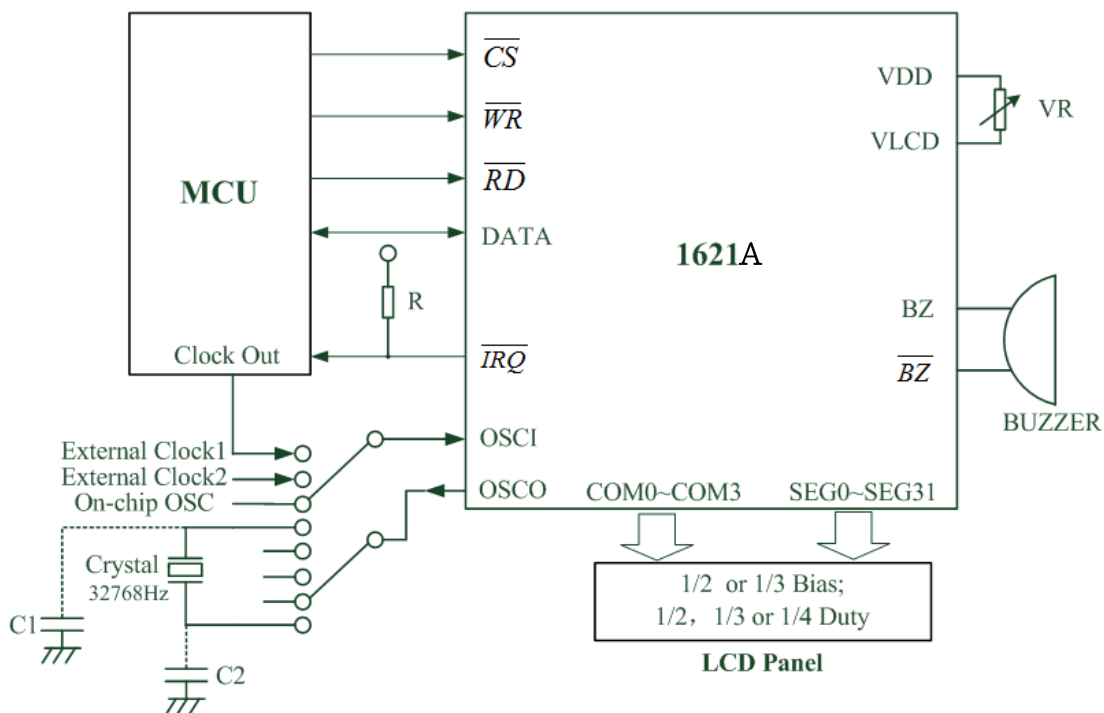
MCU

Clock Out

$\overline{CS}$

$\overline{WR}$

$\overline{RD}$

DATA

R

$\overline{IRQ}$

1621A

VDD

VLCD

VR

BZ

$\overline{BZ}$

BUZZER

External Clock1
External Clock2
On-chip OSC

OSCI

OSCO

Crystal
32768Hz

C1

C2

COM0~COM3

SEG0~SEG31

1/2 or 1/3 Bias;
1/2, 1/3 or 1/4 Duty

LCD Panel